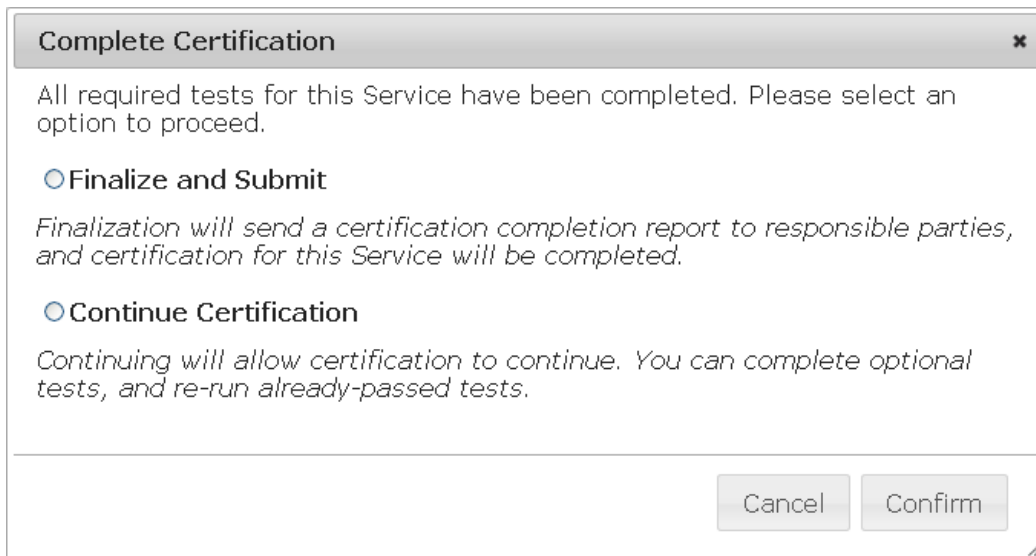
Complete Certification

×

All required tests for this Service have been completed. Please select an option to proceed.

Finalize and Submit

Finalization will send a certification completion report to responsible parties, and certification for this Service will be completed.

Continue Certification

Continuing will allow certification to continue. You can complete optional tests, and re-run already-passed tests.

Cancel Confirm